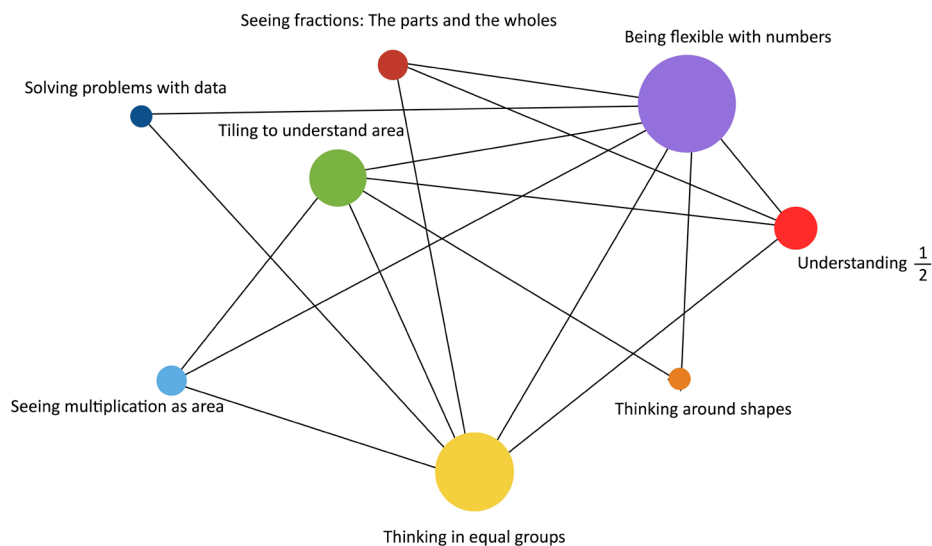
Seeing fractions: The parts and the wholes

Being flexible with numbers

Solving problems with data

Tiling to understand area

Understanding $\frac{1}{2}$

Seeing multiplication as area

Thinking around shapes

Thinking in equal groups